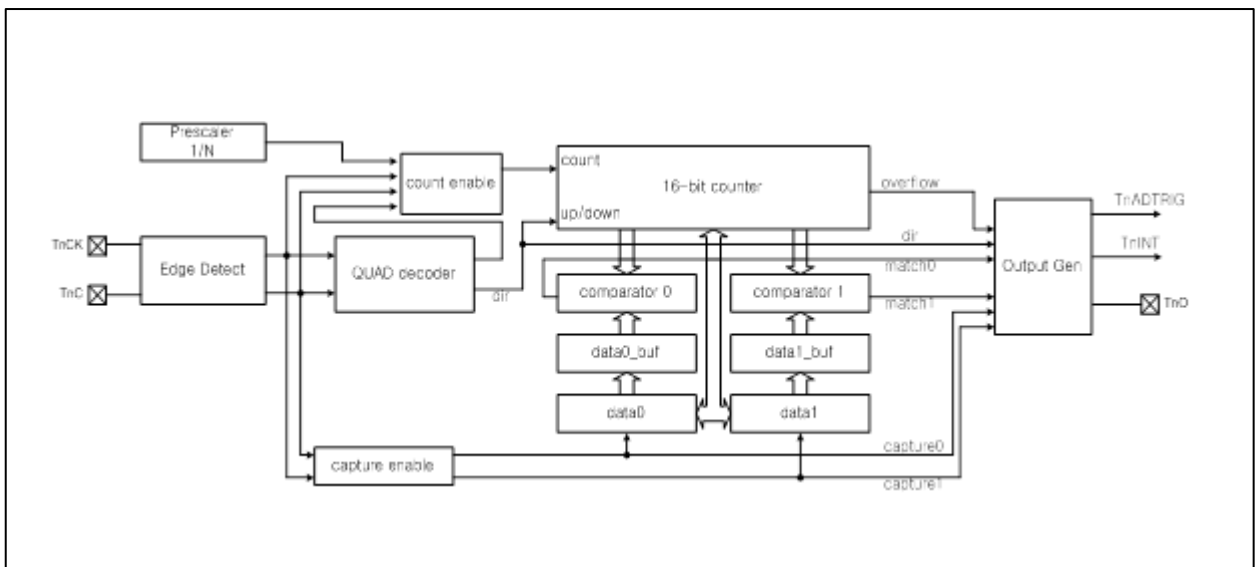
Prescaler 1/N

count enable

count

16-bit counter

up/down

overflow

TnADTRIG

TnCK

Edge Detect

QUAD decoder

dir

TnINT

match0

Output Gen

TnC

dir

comparator 0

comparator 1

match1

TnO

data0_buf

data1_buf

data0

data1

capture enable

capture0

capture1